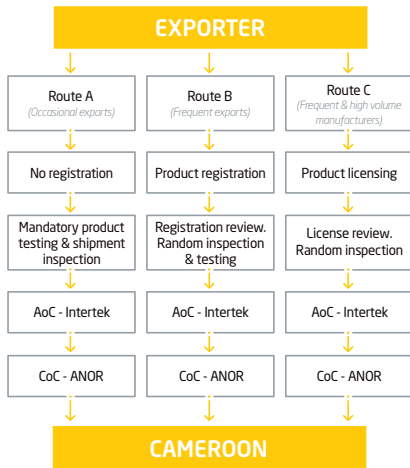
EXPORTER

Route A
(Occasional exports)

No registration

Mandatory product testing & shipment inspection

AoC - Intertek

CoC - ANOR

Route B
(Frequent exports)

Product registration

Registration review. Random inspection & testing

AoC - Intertek

CoC - ANOR

Route C
(Frequent & high volume manufacturers)

Product licensing

License review. Random inspection

AoC - Intertek

CoC - ANOR

CAMEROON